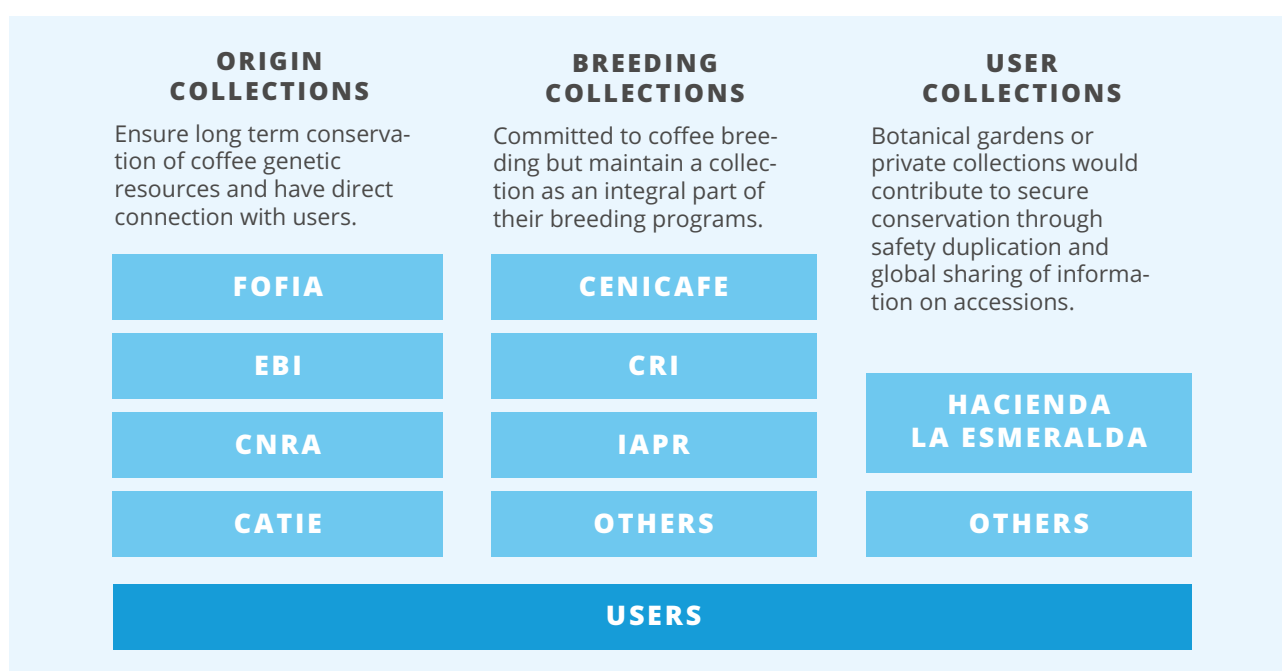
ORIGIN COLLECTIONS

Ensure long term conservation of coffee genetic resources and have direct connection with users.

FOFIA

EBI

CNRA

CATIE

BREEDING COLLECTIONS

Committed to coffee breeding but maintain a collection as an integral part of their breeding programs.

CENICAFE

CRI

IAPR

OTHERS

USER COLLECTIONS

Botanical gardens or private collections would contribute to secure conservation through safety duplication and global sharing of information on accessions.

HACIENDA LA ESMERALDA

OTHERS

USERS